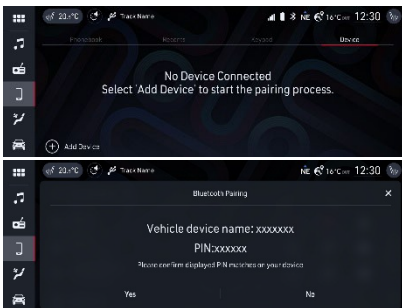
20.5°C Track Name NE 16°C 12:30

Phonebook Recents Keypad Device

No Device Connected
Select 'Add Device' to start the pairing process.

Add Device

20.5°C Track Name NE 16°C 12:30

Bluetooth Pairing

Vehicle device name: xxxxxxx
PIN:xxxxxx
Please confirm displayed PIN matches on your device

Yes No